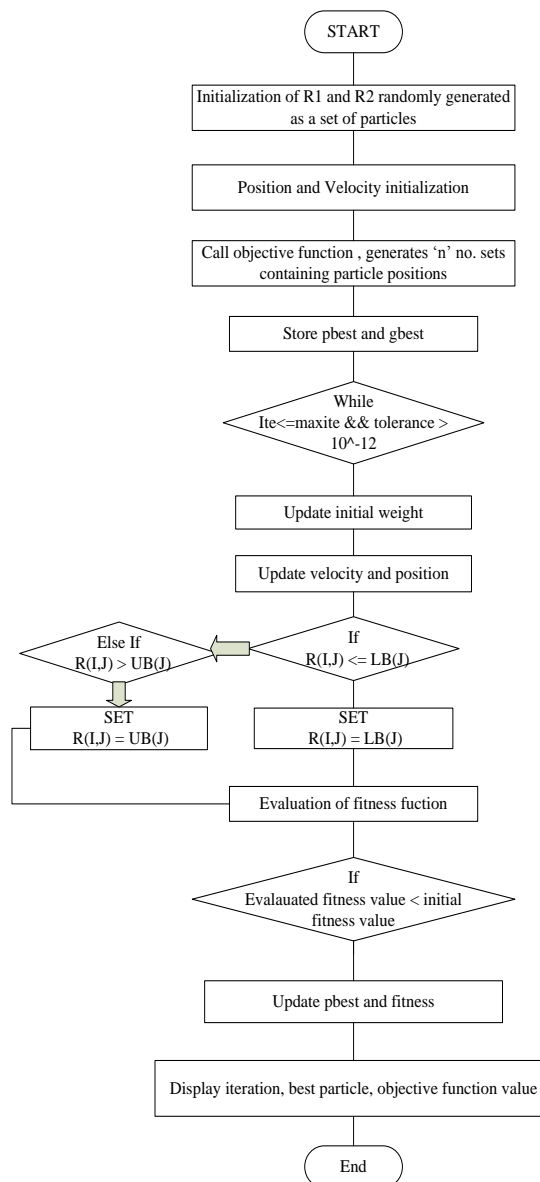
START

Initialization of R1 and R2 randomly generated as a set of particles

Position and Velocity initialization

Call objective function , generates 'n' no. sets containing particle positions

Store pbest and gbest

While Ite<=maxite && tolerance > 10^-12

Update initial weight

Update velocity and position

If R(I,J) <= LB(J)

Else If R(I,J) > UB(J)

SET R(I,J) = UB(J)

SET R(I,J) = LB(J)

Evaluation of fitness fuction

If Evalauated fitness value < initial fitness value

Update pbest and fitness

Display iteration, best particle, objective function value

End